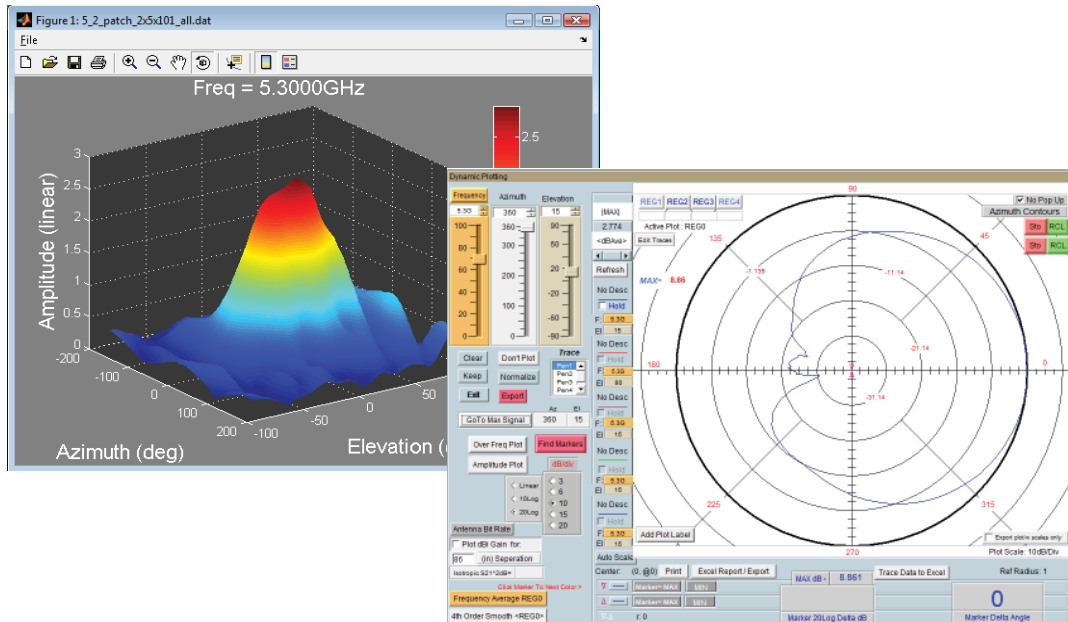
Figure 1: 5_2_patch_2x5x101_all.dat

File

Freq = 5.3000GHz

2.5

3
2.5
2
1.5
1
0.5
0

Amplitude (linear)

-200
-100
0
100
200

Azimuth (deg)

-100
-50
0
50

Elevation (

Dynamic Plotting

Frequency
5.30
100
80
60
40
20
0

Azimuth
360
360
300
200
100
0

Elevation
15
90
60
20
0
-20
-60
-90

|MAX|
2.774
<dBAvg>

Edit Traces

Refresh

No Desc
Hold
F: 5.30
El: 15

No Desc
Hold
F: 5.30
El: 90

No Desc
Hold
F: 5.30
El: 15

No Desc
Hold
F: 5.30
El: 15

No Desc
Hold
F: 5.30
El: 15

Auto Scale

Clear
Don't Plot
Keep
Normalize
Exit
Export

Trace
Pen1
Pen2
Pen3
Pen4

Az El
GoTo Max Signal 360 15

Over Freq Plot
Find Markers
Amplitude Plot
dB/div

Linear
10Log
20Log

3
6
10
15
20

Antenna Bit Rate
Plot dBi Gain for:
86 (in) Seperation
Isotropic S21^2dB=

Click Marker To Next Color >

Frequency Average REG0

4th Order Smooth <REG0>

REG1 REG2 REG3 REG4

Active Plot : REG0

MAX= 8.86

90
135
45
180
0
225
315
270

-1.139
-11.14
-21.14
-31.14

No Pop Up
Azimuth Contours
Sto RCL
Sto RCL

Add Plot Label

Export plot in scales only

Plot Scale: 10dB/Div

Center: (0, @0) Print Excel Report / Export Trace Data to Excel Ref Radius: 1

Marker MAX MIN
Marker MAX MIN

MAX dB = 8.861

Marker 20Log Delta dB

0
Marker Delta Angle

r: 0